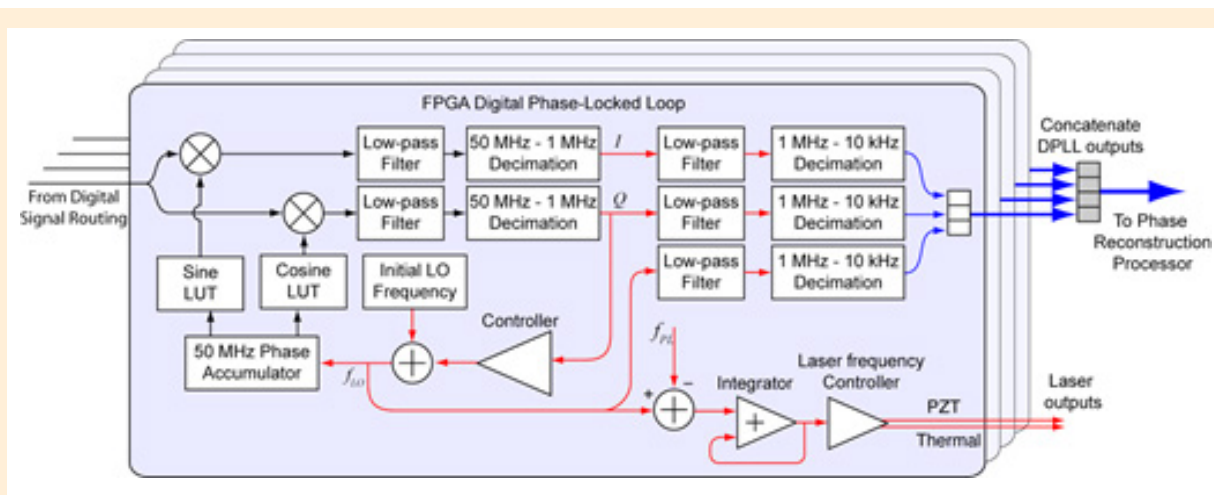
FPGA Digital Phase-Locked Loop

From Digital Signal Routing

Low-pass Filter

50 MHz - 1 MHz Decimation

$I$

Low-pass Filter

1 MHz - 10 kHz Decimation

Low-pass Filter

50 MHz - 1 MHz Decimation

$Q$

Low-pass Filter

1 MHz - 10 kHz Decimation

Low-pass Filter

1 MHz - 10 kHz Decimation

Concatenate DPLL outputs

To Phase Reconstruction Processor

Sine LUT

Cosine LUT

Initial LO Frequency

Controller

50 MHz Phase Accumulator

$f_{LO}$

$f_{PL}$

+

−

Integrator

Laser frequency Controller

PZT

Thermal

Laser outputs